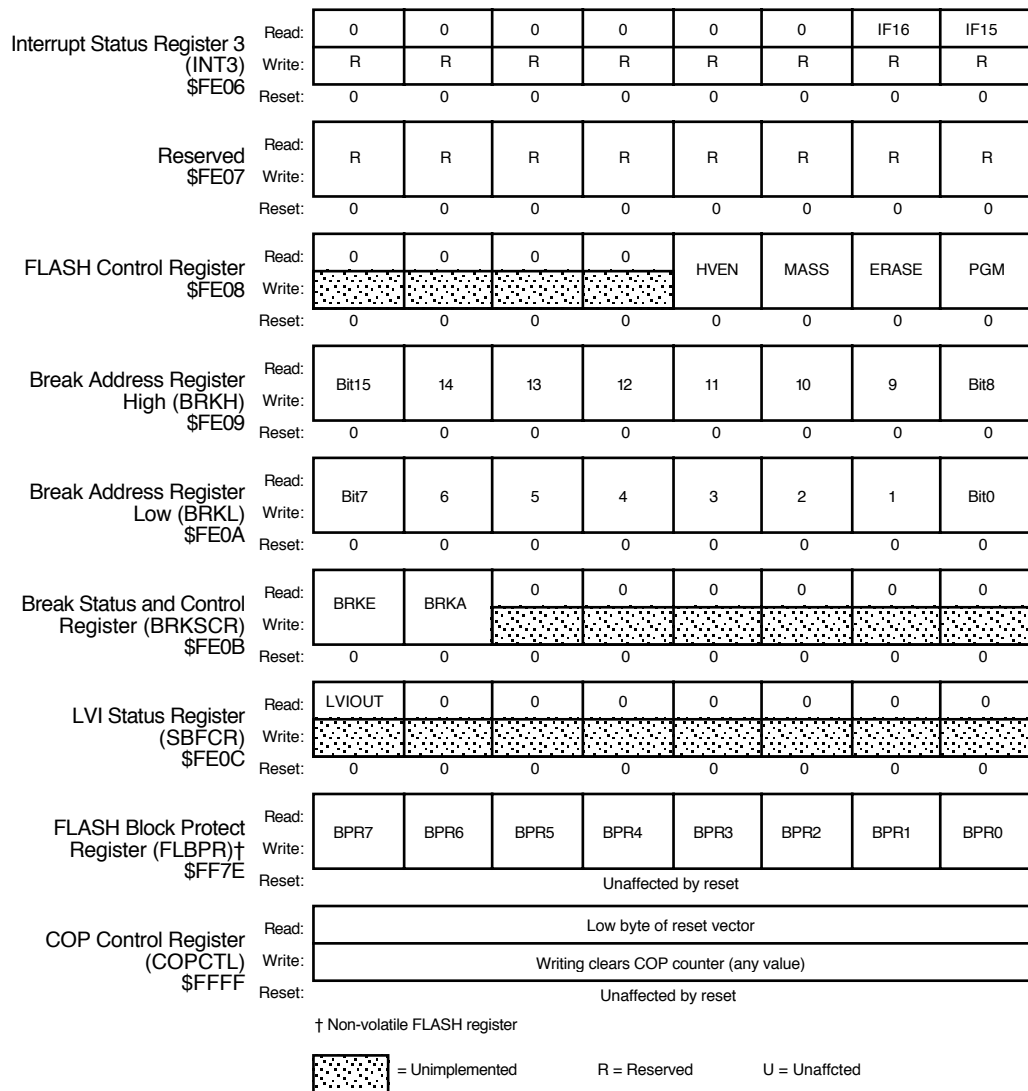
| Register | | | | | | | | | |
|---|---|---|---|---|---|---|---|---|---|
| Interrupt Status Register 3 (INT3) \$FE06 | Read: | 0 | 0 | 0 | 0 | 0 | 0 | IF16 | IF15 |
| | Write: | R | R | R | R | R | R | R | R |
| | Reset: | 0 | 0 | 0 | 0 | 0 | 0 | 0 | 0 |
| Reserved \$FE07 | Read: / Write: | R | R | R | R | R | R | R | R |
| | Reset: | 0 | 0 | 0 | 0 | 0 | 0 | 0 | 0 |
| FLASH Control Register \$FE08 | Read: | 0 | 0 | 0 | 0 | HVEN | MASS | ERASE | PGM |
| | Write: | | | | | | | | |
| | Reset: | 0 | 0 | 0 | 0 | 0 | 0 | 0 | 0 |
| Break Address Register High (BRKH) \$FE09 | Read: / Write: | Bit15 | 14 | 13 | 12 | 11 | 10 | 9 | Bit8 |
| | Reset: | 0 | 0 | 0 | 0 | 0 | 0 | 0 | 0 |
| Break Address Register Low (BRKL) \$FE0A | Read: / Write: | Bit7 | 6 | 5 | 4 | 3 | 2 | 1 | Bit0 |
| | Reset: | 0 | 0 | 0 | 0 | 0 | 0 | 0 | 0 |
| Break Status and Control Register (BRKSCR) \$FE0B | Read: | BRKE | BRKA | 0 | 0 | 0 | 0 | 0 | 0 |
| | Write: | | | | | | | | |
| | Reset: | 0 | 0 | 0 | 0 | 0 | 0 | 0 | 0 |
| LVI Status Register (SBFCR) \$FE0C | Read: | LVIOUT | 0 | 0 | 0 | 0 | 0 | 0 | 0 |
| | Write: | | | | | | | | |
| | Reset: | 0 | 0 | 0 | 0 | 0 | 0 | 0 | 0 |
| FLASH Block Protect Register (FLBPR)† \$FF7E | Read: / Write: | BPR7 | BPR6 | BPR5 | BPR4 | BPR3 | BPR2 | BPR1 | BPR0 |
| | Reset: | Unaffected by reset | | | | | | | |
| COP Control Register (COPCTL) \$FFFF | Read: | Low byte of reset vector | | | | | | | |
| | Write: | Writing clears COP counter (any value) | | | | | | | |
| | Reset: | Unaffected by reset | | | | | | | |

† Non-volatile FLASH register

= Unimplemented R = Reserved U = Unaffcted